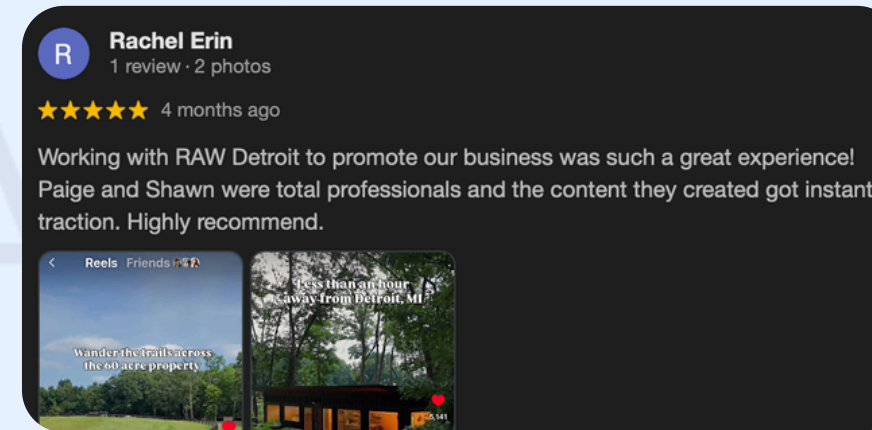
R
Rachel Erin
1 review · 2 photos

★★★★★ 4 months ago

Working with RAW Detroit to promote our business was such a great experience! Paige and Shawn were total professionals and the content they created got instant traction. Highly recommend.

< Reels Friends

Wander the trails across the 60 acre property

Less than an hour away from Detroit, MI

5,141